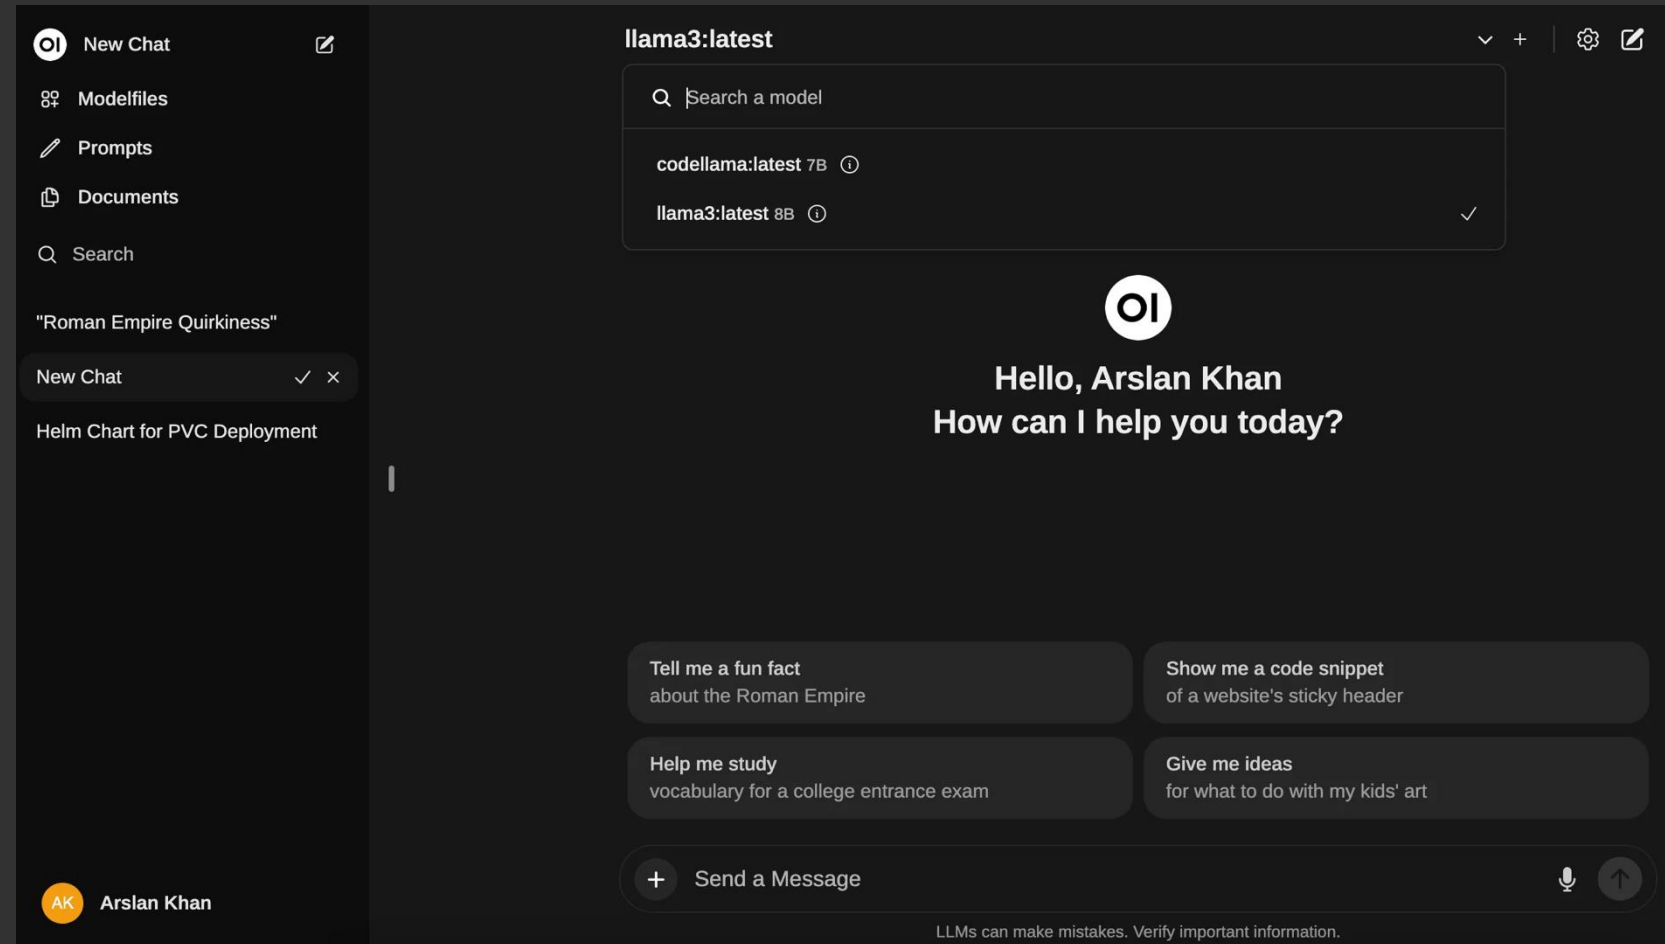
OI New Chat

Modelfiles

Prompts

Documents

Search

"Roman Empire Quirkiness"

New Chat

Helm Chart for PVC Deployment

AK Arslan Khan

llama3:latest

Search a model

codellama:latest 7B

llama3:latest 8B

OI

Hello, Arslan Khan
How can I help you today?

Tell me a fun fact
about the Roman Empire

Show me a code snippet
of a website's sticky header

Help me study
vocabulary for a college entrance exam

Give me ideas
for what to do with my kids' art

Send a Message

LLMs can make mistakes. Verify important information.